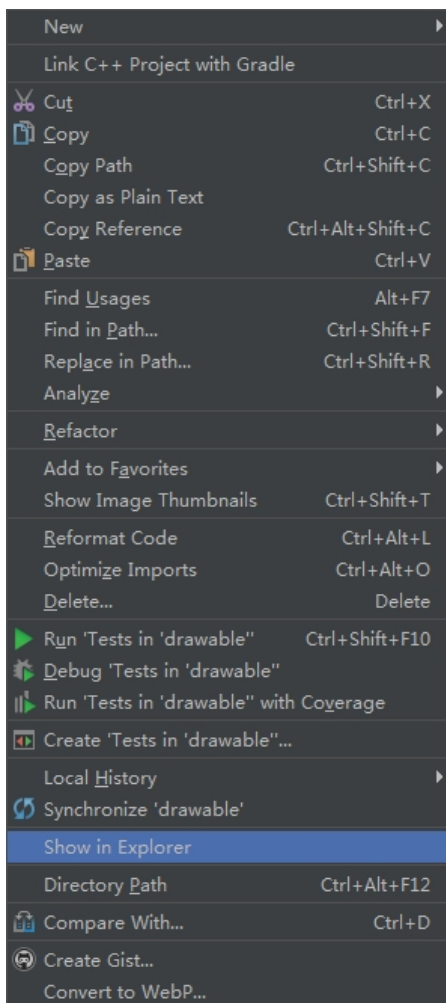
New
Link C++ Project with Gradle
Cut Ctrl+X
Copy Ctrl+C
Copy Path Ctrl+Shift+C
Copy as Plain Text
Copy Reference Ctrl+Alt+Shift+C
Paste Ctrl+V
Find Usages Alt+F7
Find in Path... Ctrl+Shift+F
Replace in Path... Ctrl+Shift+R
Analyze
Refactor
Add to Favorites
Show Image Thumbnails Ctrl+Shift+T
Reformat Code Ctrl+Alt+L
Optimize Imports Ctrl+Alt+O
Delete... Delete
Run 'Tests in 'drawable'' Ctrl+Shift+F10
Debug 'Tests in 'drawable''
Run 'Tests in 'drawable'' with Coverage
Create 'Tests in 'drawable''...
Local History
Synchronize 'drawable'
Show in Explorer
Directory Path Ctrl+Alt+F12
Compare With... Ctrl+D
Create Gist...
Convert to WebP...